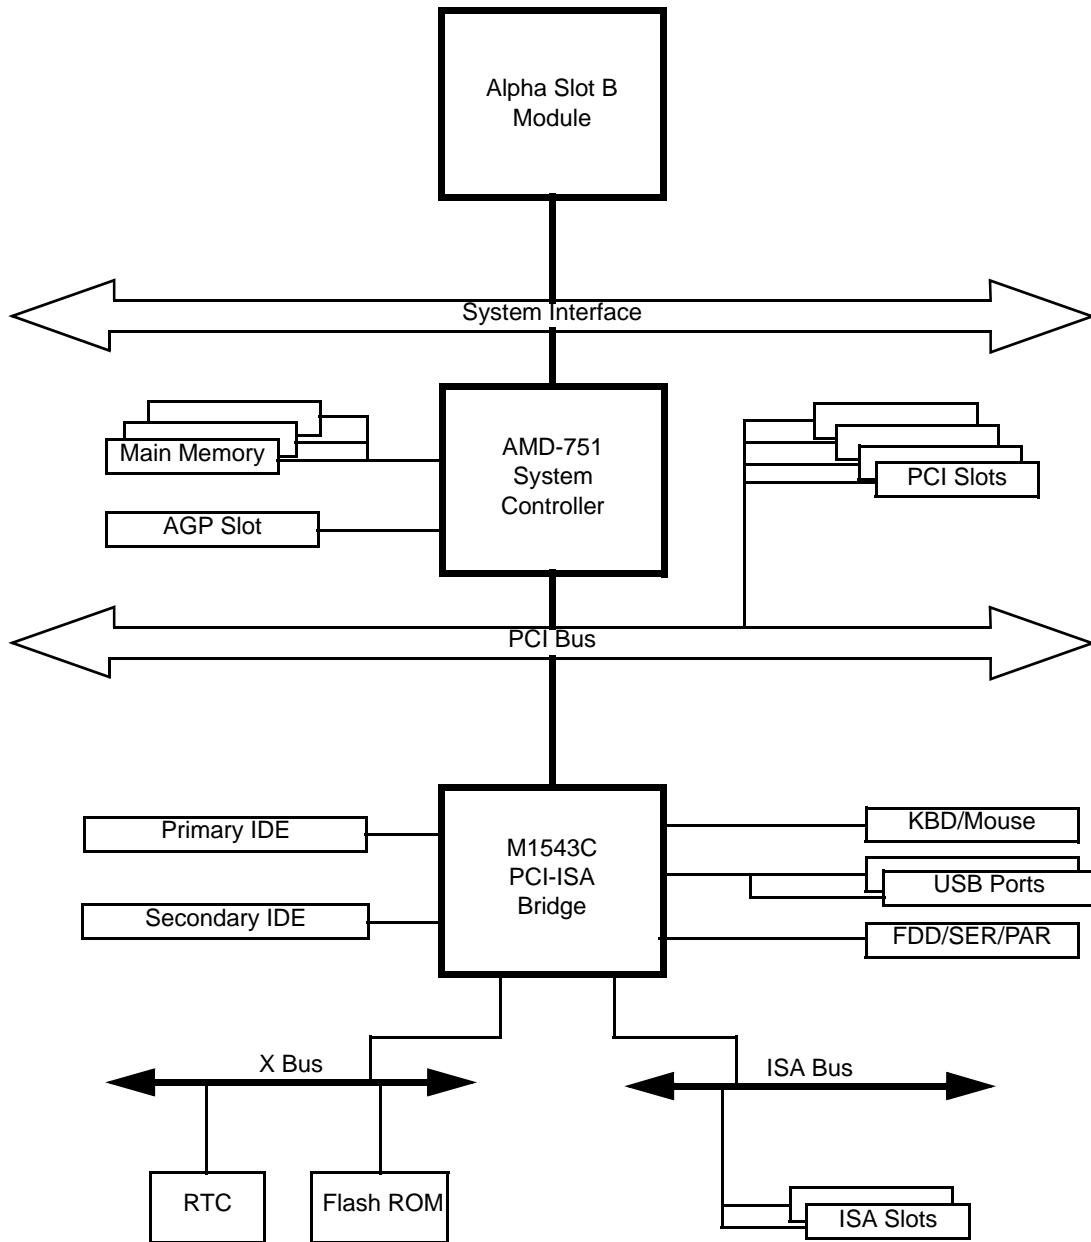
Alpha Slot B Module

System Interface

Main Memory

AMD-751 System Controller

PCI Slots

AGP Slot

PCI Bus

Primary IDE

M1543C PCI-ISA Bridge

KBD/Mouse

USB Ports

Secondary IDE

FDD/SER/PAR

X Bus

ISA Bus

RTC

Flash ROM

ISA Slots